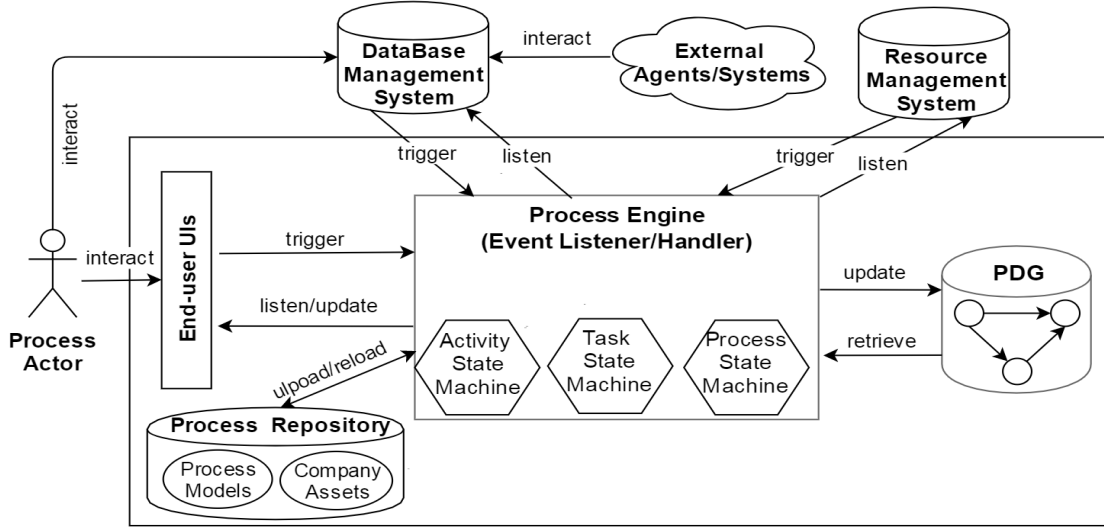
DataBase Management System

interact

External Agents/Systems

Resource Management System

interact

trigger

listen

trigger

listen

Process Engine (Event Listener/Handler)

End-user UIs

interact

trigger

update

PDG

listen/update

Activity State Machine

Task State Machine

Process State Machine

retrieve

Process Actor

ulpoad/reload

Process Repository

Process Models

Company Assets